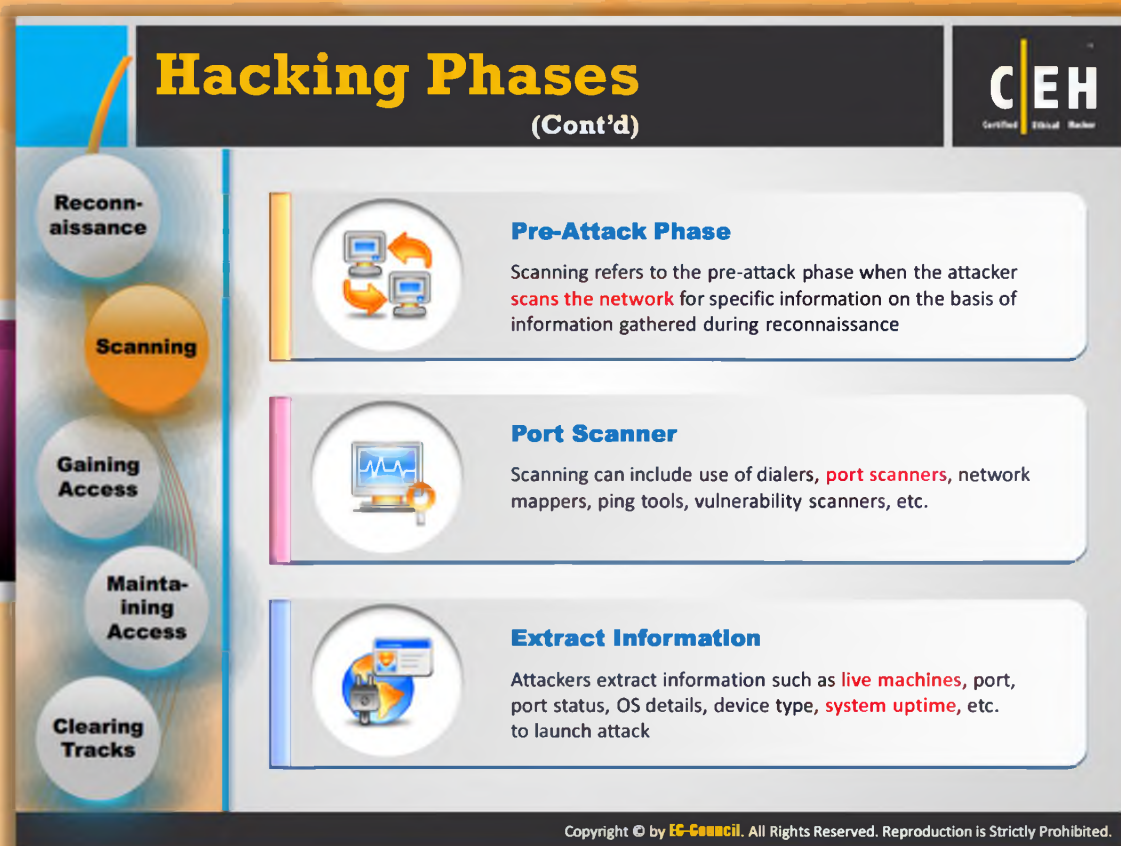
Hacking Phases
(Cont'd)

CEH
Certified Ethical Hacker

Reconnaissance

Scanning

Gaining Access

Maintaining Access

Clearing Tracks

Pre-Attack Phase

Scanning refers to the pre-attack phase when the attacker scans the network for specific information on the basis of information gathered during reconnaissance

Port Scanner

Scanning can include use of dialers, port scanners, network mappers, ping tools, vulnerability scanners, etc.

Extract Information

Attackers extract information such as live machines, port, port status, OS details, device type, system uptime, etc. to launch attack

Copyright © by EC-Council. All Rights Reserved. Reproduction is Strictly Prohibited.